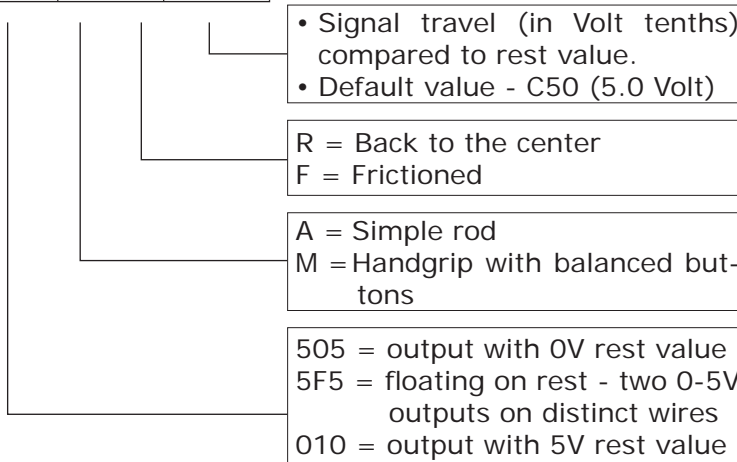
• Signal travel (in Volt tenths) compared to rest value.
• Default value - C50 (5.0 Volt)

R = Back to the center
F = Frictioned

A = Simple rod
M = Handgrip with balanced buttons

505 = output with 0V rest value
5F5 = floating on rest - two 0-5V outputs on distinct wires
010 = output with 5V rest value